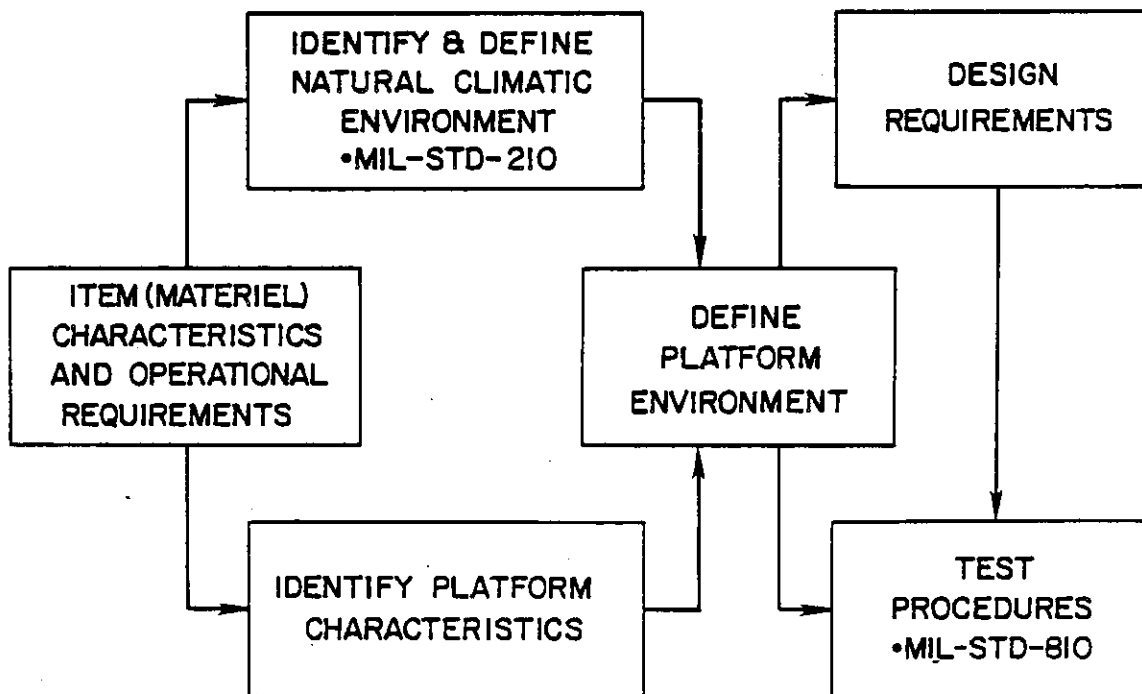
IDENTIFY & DEFINE NATURAL CLIMATIC ENVIRONMENT
•MIL-STD-210

DESIGN REQUIREMENTS

ITEM (MATERIEL) CHARACTERISTICS AND OPERATIONAL REQUIREMENTS

DEFINE PLATFORM ENVIRONMENT

IDENTIFY PLATFORM CHARACTERISTICS

TEST PROCEDURES
•MIL-STD-810